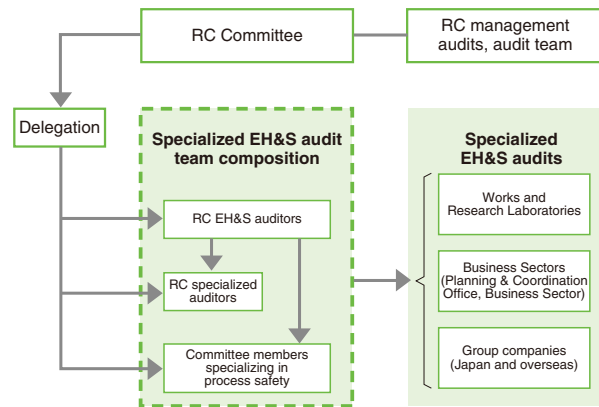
RC Committee

RC management audits, audit team

Delegation

Specialized EH&S audit team composition

RC EH&S auditors

RC specialized auditors

Committee members specializing in process safety

Specialized EH&S audits

Works and Research Laboratories

Business Sectors (Planning & Coordination Office, Business Sector)

Group companies (Japan and overseas)